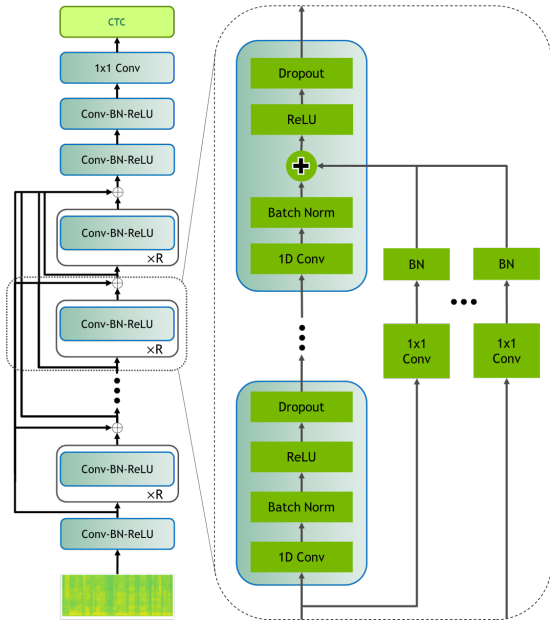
CTC

1x1 Conv

Conv-BN-ReLU

Conv-BN-ReLU

Conv-BN-ReLU
×R

Conv-BN-ReLU
×R

Conv-BN-ReLU
×R

Conv-BN-ReLU

Dropout

ReLU

Batch Norm

1D Conv

Dropout

ReLU

Batch Norm

1D Conv

BN

1x1 Conv

BN

1x1 Conv